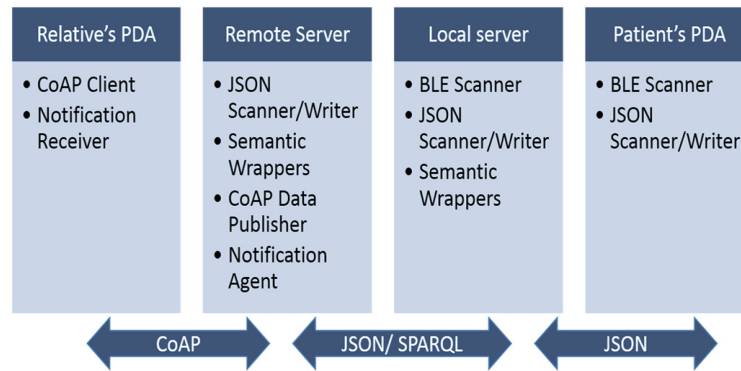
Relative's PDA

- CoAP Client
- Notification Receiver

Remote Server

- JSON Scanner/Writer
- Semantic Wrappers
- CoAP Data Publisher
- Notification Agent

Local server

- BLE Scanner
- JSON Scanner/Writer
- Semantic Wrappers

Patient's PDA

- BLE Scanner
- JSON Scanner/Writer

CoAP

JSON/ SPARQL

JSON